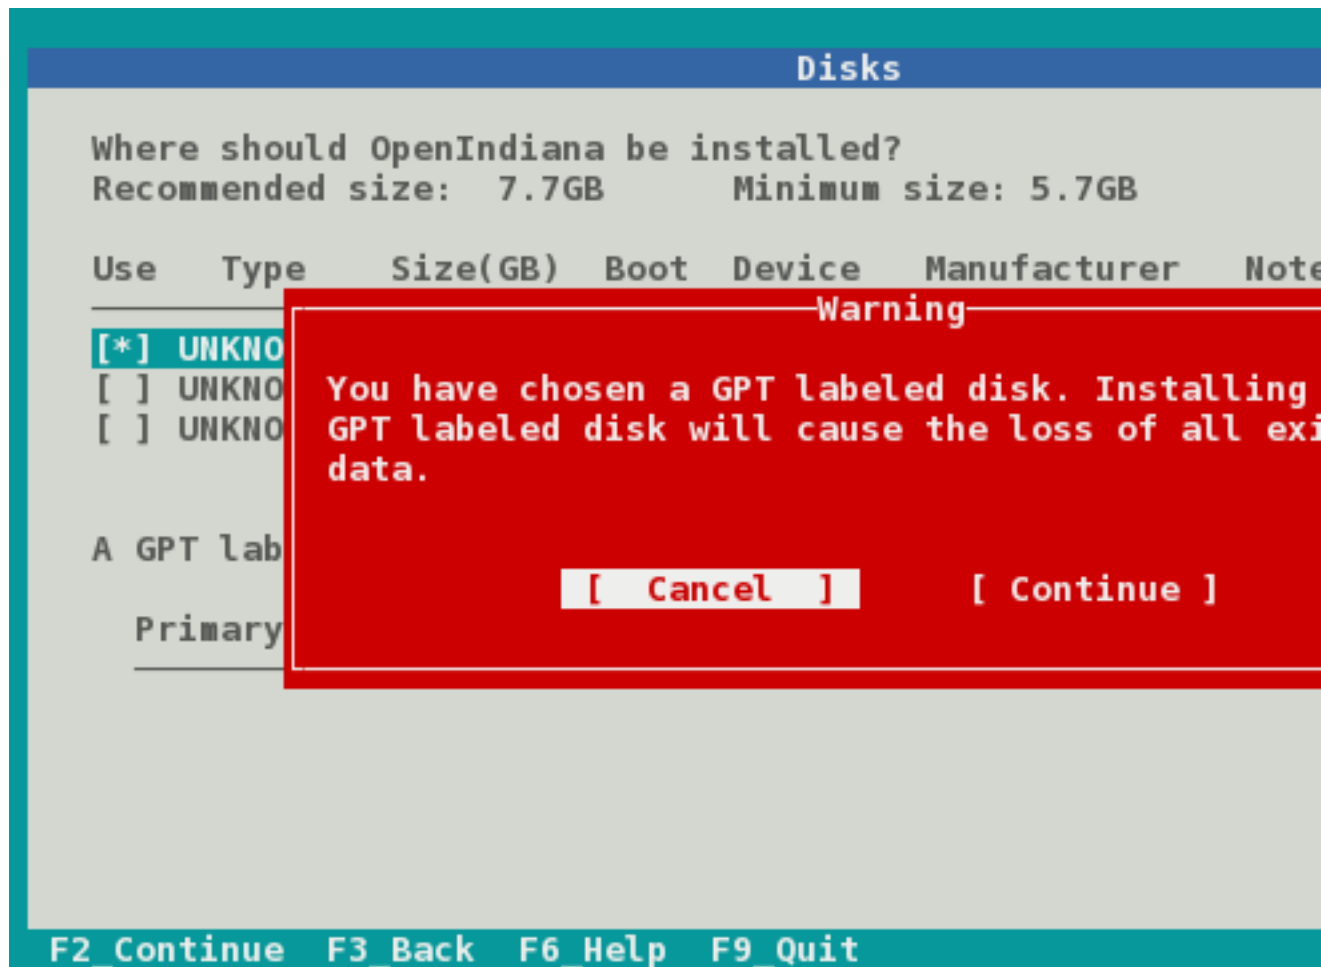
Disks

Where should OpenIndiana be installed?
Recommended size: 7.7GB Minimum size: 5.7GB

Use Type Size(GB) Boot Device Manufacturer Note

[*] UNKNO
[ ] UNKNO
[ ] UNKNO

A GPT lab

Primary

Warning

You have chosen a GPT labeled disk. Installing GPT labeled disk will cause the loss of all exi data.

[ Cancel ] [ Continue ]

F2_Continue F3_Back F6_Help F9_Quit